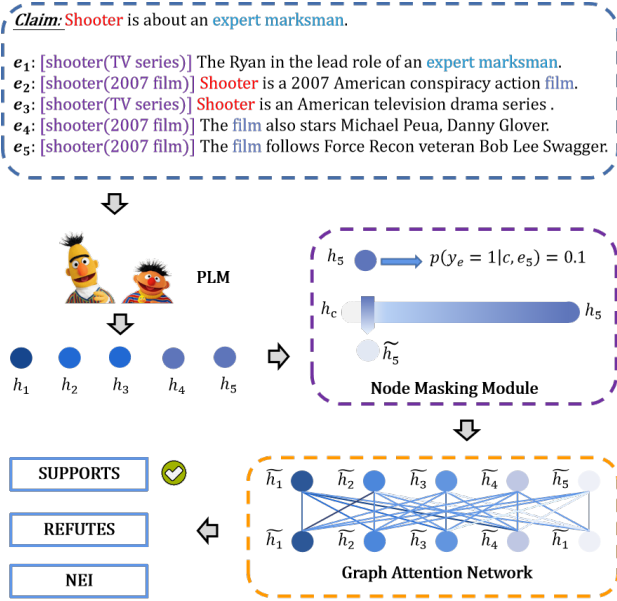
Claim: Shooter is about an expert marksman.

$e_1$: [shooter(TV series)] The Ryan in the lead role of an expert marksman.
$e_2$: [shooter(2007 film)] Shooter is a 2007 American conspiracy action film.
$e_3$: [shooter(TV series)] Shooter is an American television drama series .
$e_4$: [shooter(2007 film)] The film also stars Michael Peua, Danny Glover.
$e_5$: [shooter(2007 film)] The film follows Force Recon veteran Bob Lee Swagger.

PLM

$h_1$ $h_2$ $h_3$ $h_4$ $h_5$

$h_5$ $p(y_e = 1|c, e_5) = 0.1$

$h_c$ $h_5$

$\widetilde{h_5}$

Node Masking Module

$\widetilde{h_1}$ $\widetilde{h_2}$ $\widetilde{h_3}$ $\widetilde{h_4}$ $\widetilde{h_5}$

$\widetilde{h_1}$ $\widetilde{h_2}$ $\widetilde{h_3}$ $\widetilde{h_4}$ $\widetilde{h_1}$

Graph Attention Network

SUPPORTS

REFUTES

NEI